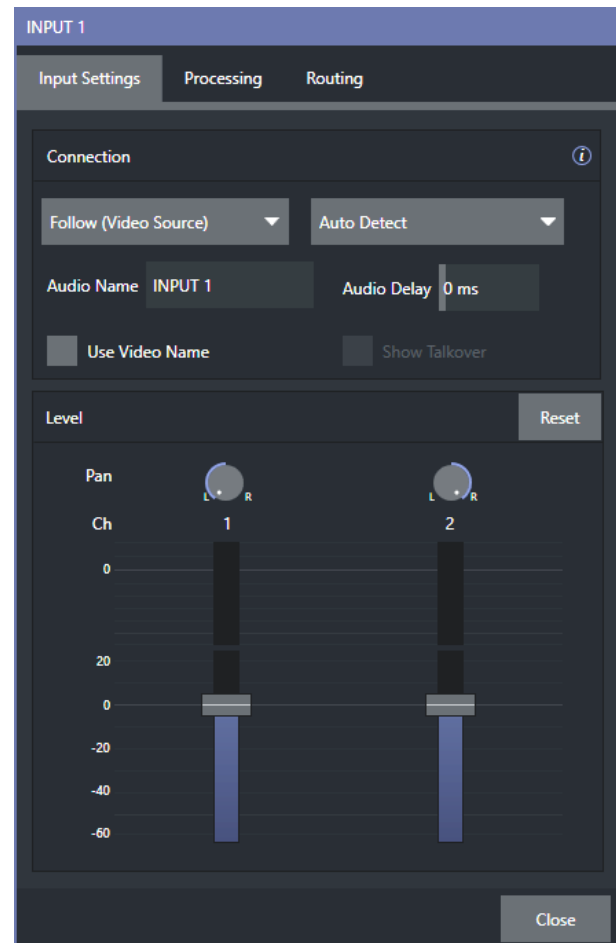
INPUT 1

Input Settings Processing Routing

Connection

Follow (Video Source)

Auto Detect

Audio Name INPUT 1

Audio Delay 0 ms

Use Video Name

Show Talkover

Level

Reset

Pan

L R

L R

Ch

1

2

0

20

0

-20

-40

-60

Close